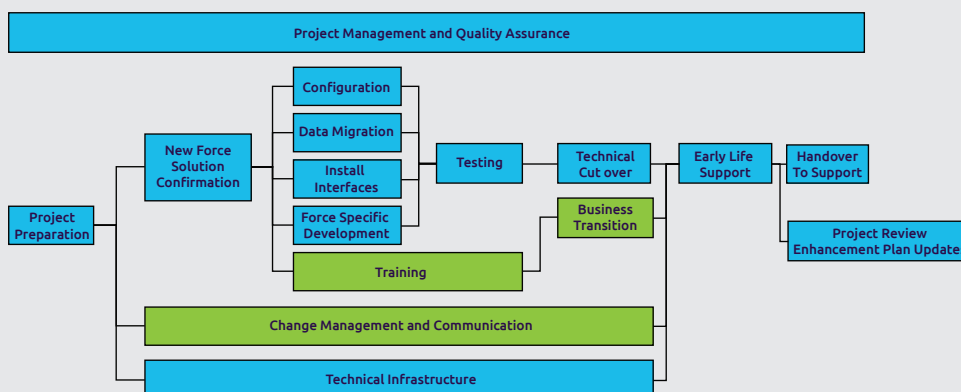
Project Management and Quality Assurance

Project Preparation

New Force Solution Confirmation

Configuration

Data Migration

Install Interfaces

Force Specific Development

Training

Testing

Technical Cut over

Business Transition

Early Life Support

Handover To Support

Project Review Enhancement Plan Update

Change Management and Communication

Technical Infrastructure